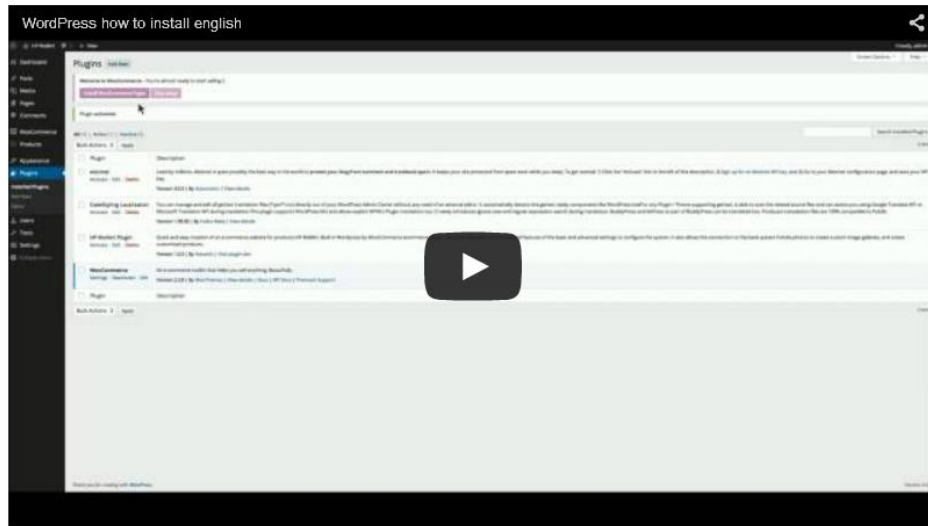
WordPress how to install english

Plugins

Plugin activated.

Bulk Actions Apply

Plugin Description

Akismet

Codestyling Localization

HP Market Plugin

WooCommerce

Plugin Description

Bulk Actions Apply

Dashboard
Posts
Media
Pages
Comments
WooCommerce
Products
Appearance
Plugins
Users
Tools
Settings